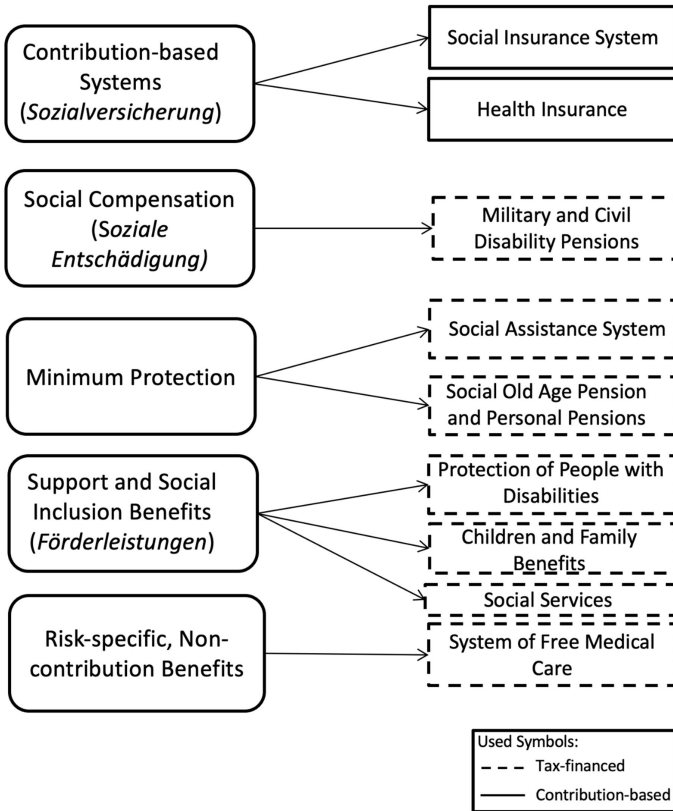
Contribution-based Systems (*Sozialversicherung*)

Social Insurance System

Health Insurance

Social Compensation (*Soziale Entschädigung)*

Military and Civil Disability Pensions

Minimum Protection

Social Assistance System

Social Old Age Pension and Personal Pensions

Support and Social Inclusion Benefits (*Förderleistungen*)

Protection of People with Disabilities

Children and Family Benefits

Social Services

Risk-specific, Non-contribution Benefits

System of Free Medical Care

Used Symbols:
Tax-financed
Contribution-based